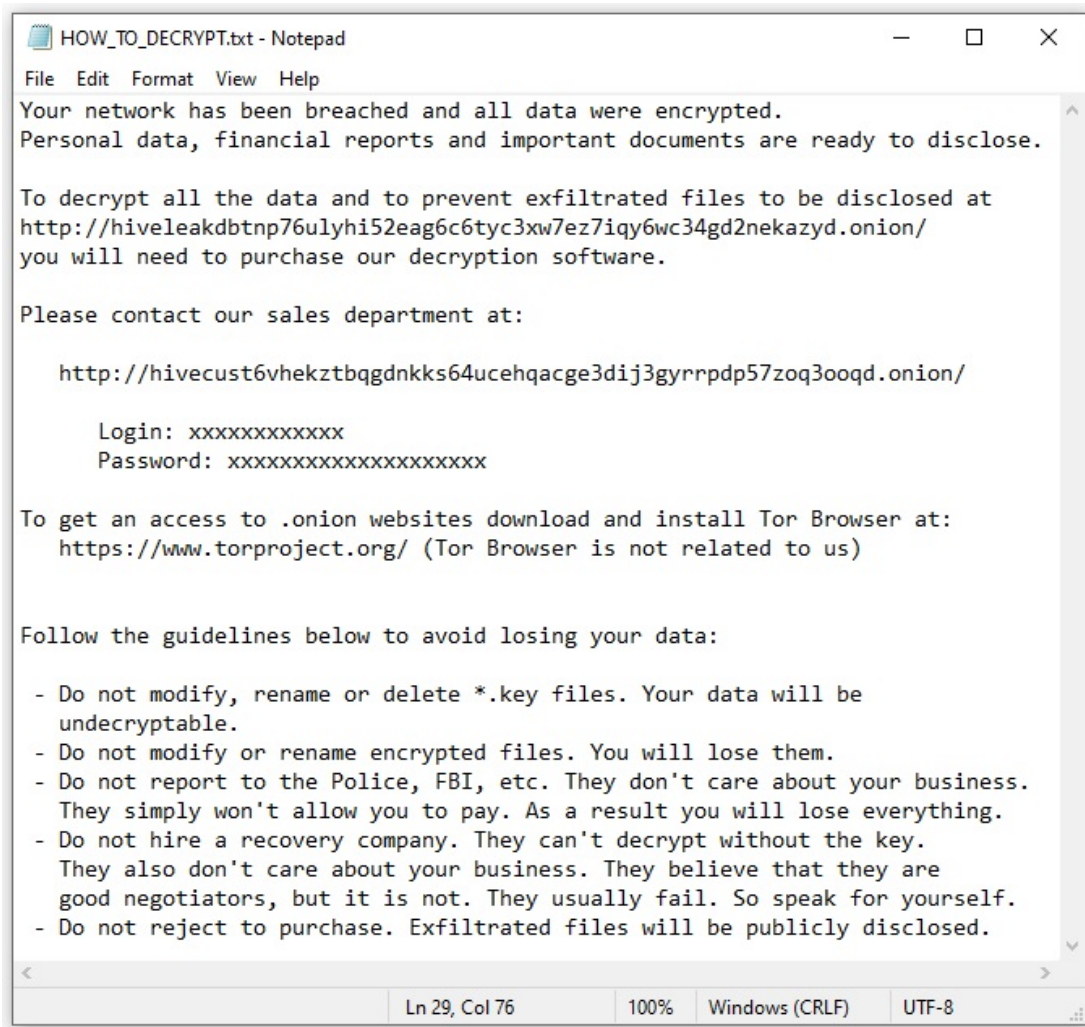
HOW_TO_DECRYPT.txt - Notepad

File Edit Format View Help

Your network has been breached and all data were encrypted.
Personal data, financial reports and important documents are ready to disclose.

To decrypt all the data and to prevent exfiltrated files to be disclosed at http://hiveleakdbtnp76ulyhi52eag6c6tyc3xw7ez7iqy6wc34gd2nekazyd.onion/ you will need to purchase our decryption software.

Please contact our sales department at:

http://hivecust6vhekztbqgdnkks64ucehqacge3dij3gyrrpdp57zoq3ooqd.onion/

Login: xxxxxxxxxxxx
Password: xxxxxxxxxxxxxxxxxxxx

To get an access to .onion websites download and install Tor Browser at:
https://www.torproject.org/ (Tor Browser is not related to us)

Follow the guidelines below to avoid losing your data:

- Do not modify, rename or delete *.key files. Your data will be undecryptable.
- Do not modify or rename encrypted files. You will lose them.
- Do not report to the Police, FBI, etc. They don't care about your business. They simply won't allow you to pay. As a result you will lose everything.
- Do not hire a recovery company. They can't decrypt without the key. They also don't care about your business. They believe that they are good negotiators, but it is not. They usually fail. So speak for yourself.
- Do not reject to purchase. Exfiltrated files will be publicly disclosed.

Ln 29, Col 76 | 100% | Windows (CRLF) | UTF-8